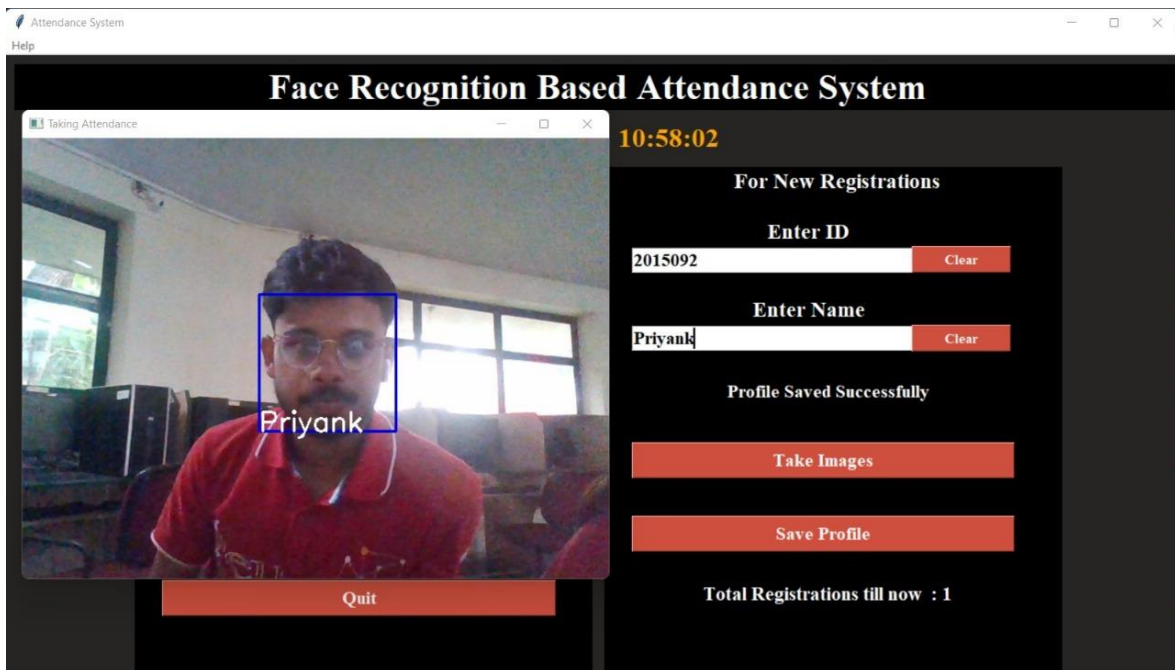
Attendance System
Help

Face Recognition Based Attendance System

Taking Attendance

10:58:02

Priyank

For New Registrations

Enter ID

2015092

Clear

Enter Name

Priyank

Clear

Profile Saved Successfully

Take Images

Save Profile

Total Registrations till now : 1

Quit